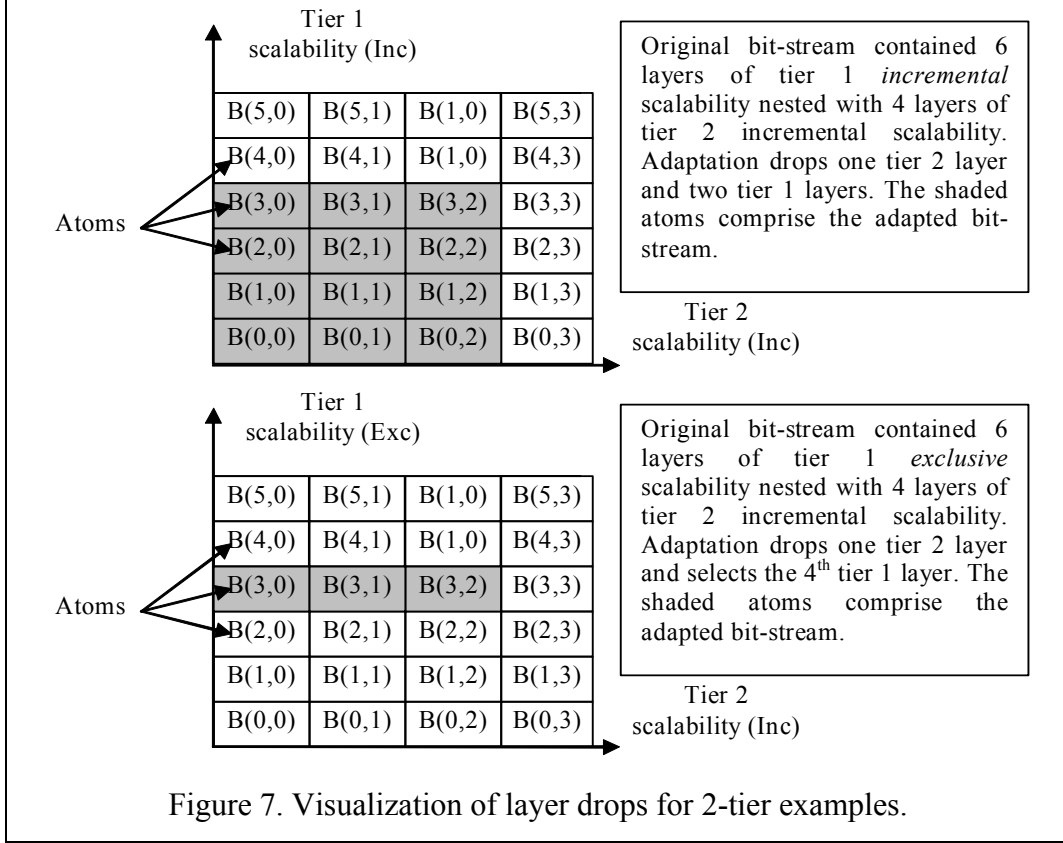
Tier 1
scalability (Inc)

| B(5,0) | B(5,1) | B(1,0) | B(5,3) |
|---|---|---|---|
| B(4,0) | B(4,1) | B(1,0) | B(4,3) |
| B(3,0) | B(3,1) | B(3,2) | B(3,3) |
| B(2,0) | B(2,1) | B(2,2) | B(2,3) |
| B(1,0) | B(1,1) | B(1,2) | B(1,3) |
| B(0,0) | B(0,1) | B(0,2) | B(0,3) |

Atoms

Original bit-stream contained 6 layers of tier 1 *incremental* scalability nested with 4 layers of tier 2 incremental scalability. Adaptation drops one tier 2 layer and two tier 1 layers. The shaded atoms comprise the adapted bit-stream.

Tier 2
scalability (Inc)

Tier 1
scalability (Exc)

| B(5,0) | B(5,1) | B(1,0) | B(5,3) |
|---|---|---|---|
| B(4,0) | B(4,1) | B(1,0) | B(4,3) |
| B(3,0) | B(3,1) | B(3,2) | B(3,3) |
| B(2,0) | B(2,1) | B(2,2) | B(2,3) |
| B(1,0) | B(1,1) | B(1,2) | B(1,3) |
| B(0,0) | B(0,1) | B(0,2) | B(0,3) |

Atoms

Original bit-stream contained 6 layers of tier 1 *exclusive* scalability nested with 4 layers of tier 2 incremental scalability. Adaptation drops one tier 2 layer and selects the 4$^{th}$ tier 1 layer. The shaded atoms comprise the adapted bit-stream.

Tier 2
scalability (Inc)

Figure 7. Visualization of layer drops for 2-tier examples.